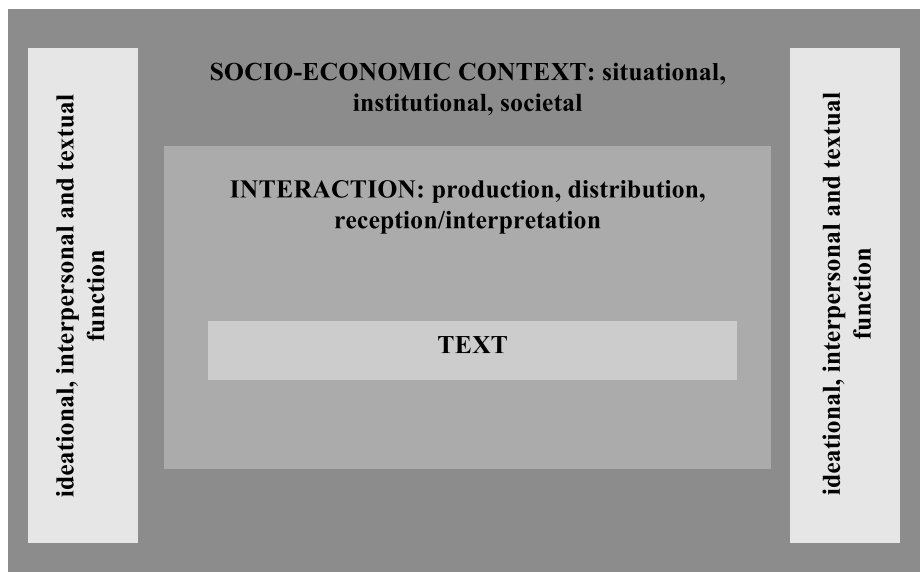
ideational, interpersonal and textual function

SOCIO-ECONOMIC CONTEXT: situational, institutional, societal

INTERACTION: production, distribution, reception/interpretation

TEXT

ideational, interpersonal and textual function